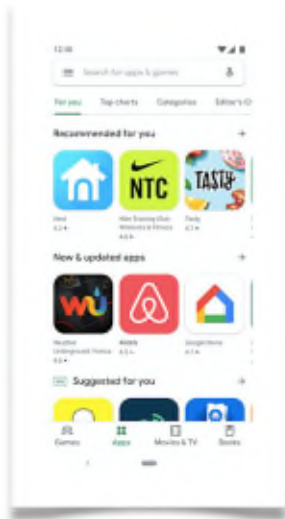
12:30

Search for apps & games

For you
Top charts
Categories
Editor's Ch

Recommended for you
→

NTC
TASTY

Nest
4.2 ★

Nike Training Club - Workouts & Fitness
4.6 ★

Tasty
4.8 ★

New & updated apps
→

wu

Weather Underground: Foreca
4.6 ★

Airbnb
4.5 ★

Google Home
4.2 ★

Suggested for you
→

Games
Apps
Movies & TV
Books